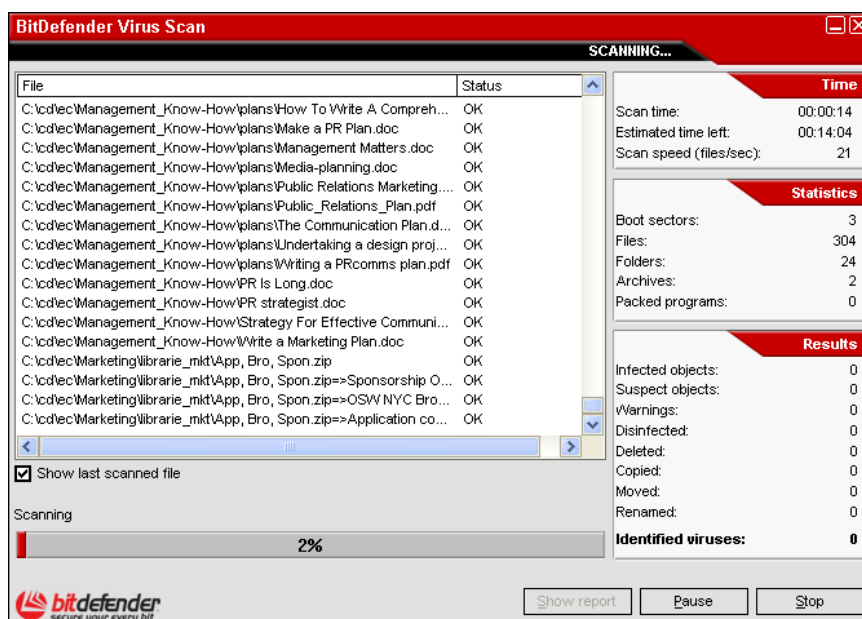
BitDefender Virus Scan

SCANNING...

| File | Status |
|---|---|
| C:\cd\ec\Management_Know-How\plans\How To Write A Compreh... | OK |
| C:\cd\ec\Management_Know-How\plans\Make a PR Plan.doc | OK |
| C:\cd\ec\Management_Know-How\plans\Management Matters.doc | OK |
| C:\cd\ec\Management_Know-How\plans\Media-planning.doc | OK |
| C:\cd\ec\Management_Know-How\plans\Public Relations Marketing.... | OK |
| C:\cd\ec\Management_Know-How\plans\Public_Relations_Plan.pdf | OK |
| C:\cd\ec\Management_Know-How\plans\The Communication Plan.d... | OK |
| C:\cd\ec\Management_Know-How\plans\Undertaking a design proj... | OK |
| C:\cd\ec\Management_Know-How\plans\Writing a PRcomms plan.pdf | OK |
| C:\cd\ec\Management_Know-How\PR Is Long.doc | OK |
| C:\cd\ec\Management_Know-How\PR strategist.doc | OK |
| C:\cd\ec\Management_Know-How\Strategy For Effective Communi... | OK |
| C:\cd\ec\Management_Know-How\Write a Marketing Plan.doc | OK |
| C:\cd\ec\Marketing\librarie_mkt\App, Bro, Spon.zip | OK |
| C:\cd\ec\Marketing\librarie_mkt\App, Bro, Spon.zip=>Sponsorship O... | OK |
| C:\cd\ec\Marketing\librarie_mkt\App, Bro, Spon.zip=>OSW NYC Bro... | OK |
| C:\cd\ec\Marketing\librarie_mkt\App, Bro, Spon.zip=>Application co... | OK |

Show last scanned file

Scanning

2%

Time
Scan time: 00:00:14
Estimated time left: 00:14:04
Scan speed (files/sec): 21

Statistics
Boot sectors: 3
Files: 304
Folders: 24
Archives: 2
Packed programs: 0

Results
Infected objects: 0
Suspect objects: 0
Warnings: 0
Disinfected: 0
Deleted: 0
Copied: 0
Moved: 0
Renamed: 0
Identified viruses: 0

bitdefender
secure your every bit

Show report
Pause
Stop